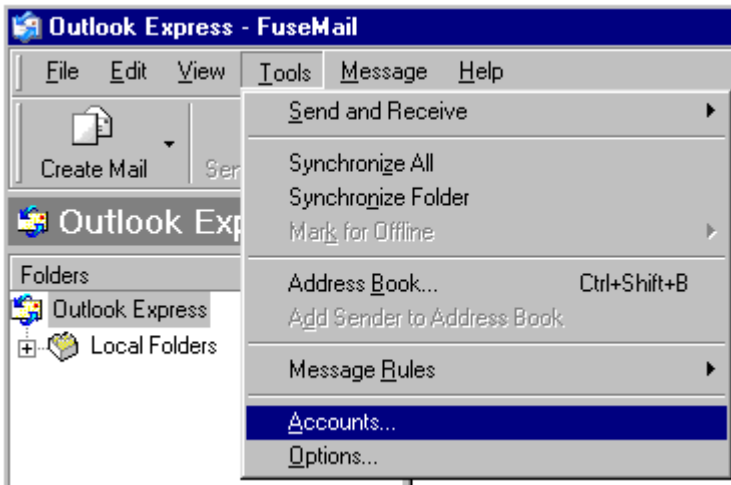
Outlook Express - FuseMail

File Edit View Tools Message Help

Create Mail

Sen

Outlook Exp

Folders

Outlook Express

Local Folders

Send and Receive

Synchronize All

Synchronize Folder

Mark for Offline

Address Book... Ctrl+Shift+B

Add Sender to Address Book

Message Rules

Accounts...

Options...